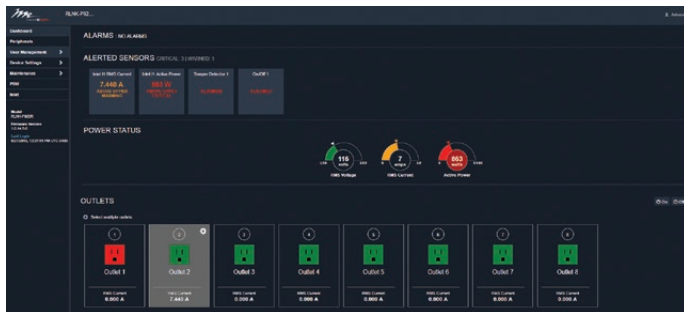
RLNK-P92...

Dashboard
Peripherals
User Management >
Device Settings >
Maintenance >
PDU
Wifi

Model
RLNK-P920R
Firmware Version
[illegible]
Last Login
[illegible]

ALARMS : NO ALARMS

ALERTED SENSORS CRITICAL: 3 | WARNING: 1

Inlet 0 RMS Current
7.448 A
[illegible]

Inlet 0 Active Power
863 W
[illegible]

Tamper Detector 1
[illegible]

On/Off 1
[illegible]

POWER STATUS

116
volts
RMS Voltage

7
amps
RMS Current

863
watts
Active Power

OUTLETS

Select multiple outlets

1
Outlet 1
RMS Current
0.000 A

2
Outlet 2
RMS Current
7.443 A

3
Outlet 3
RMS Current
0.000 A

4
Outlet 4
RMS Current
0.000 A

5
Outlet 5
RMS Current
0.000 A

6
Outlet 6
RMS Current
0.000 A

7
Outlet 7
RMS Current
0.000 A

8
Outlet 8
RMS Current
0.000 A